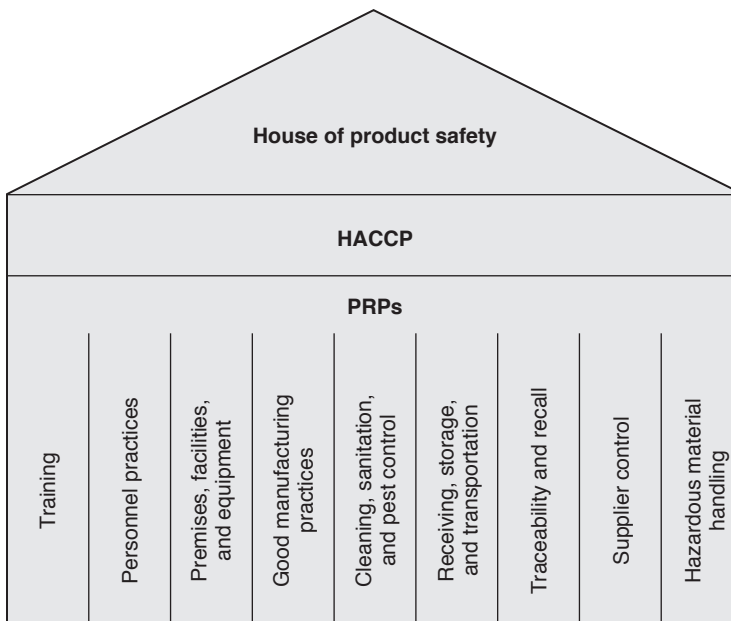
House of product safety

HACCP

PRPs

Training

Personnel practices

Premises, facilities, and equipment

Good manufacturing practices

Cleaning, sanitation, and pest control

Receiving, storage, and transportation

Traceability and recall

Supplier control

Hazardous material handling